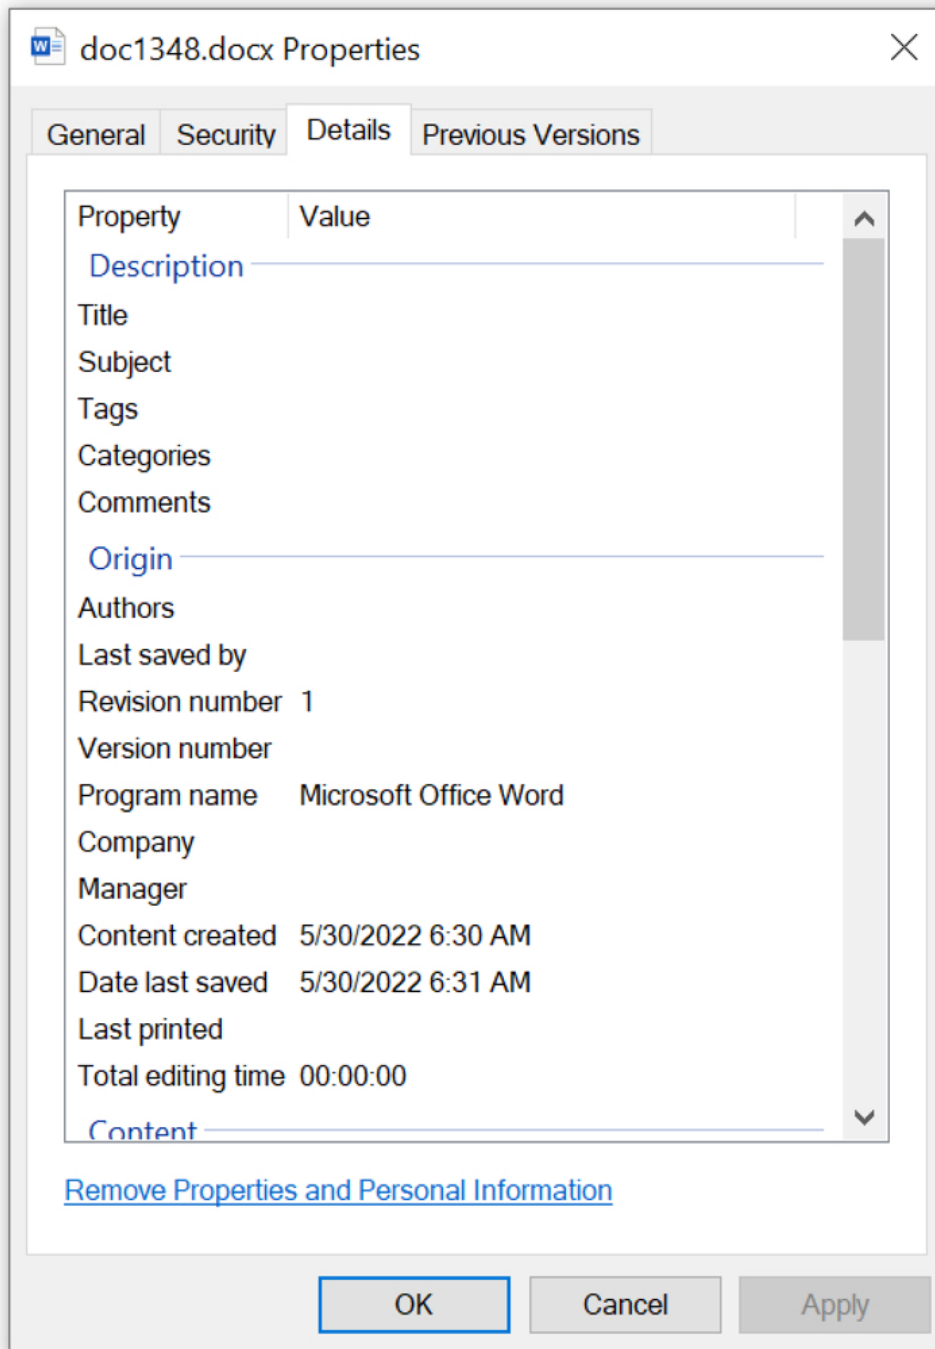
doc1348.docx Properties

General | Security | Details | Previous Versions

| Property | Value |
|---|---|
| Description | |
| Title | |
| Subject | |
| Tags | |
| Categories | |
| Comments | |
| Origin | |
| Authors | |
| Last saved by | |
| Revision number | 1 |
| Version number | |
| Program name | Microsoft Office Word |
| Company | |
| Manager | |
| Content created | 5/30/2022 6:30 AM |
| Date last saved | 5/30/2022 6:31 AM |
| Last printed | |
| Total editing time | 00:00:00 |
| Content | |

Remove Properties and Personal Information

OK | Cancel | Apply